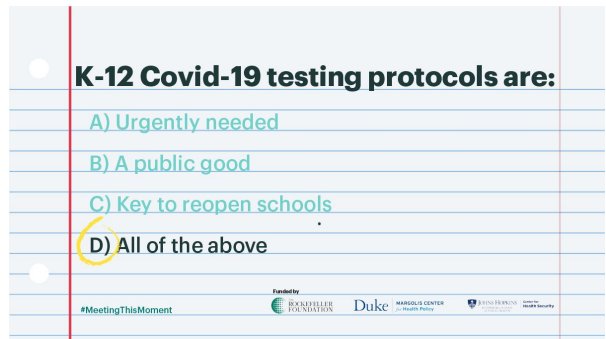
K-12 Covid-19 testing protocols are:

A) Urgently needed

B) A public good

C) Key to reopen schools

D) All of the above

#MeetingThisMoment

Funded by

THE ROCKEFELLER FOUNDATION

Duke MARGOLIS CENTER for Health Policy

JOHNS HOPKINS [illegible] Center for Health Security